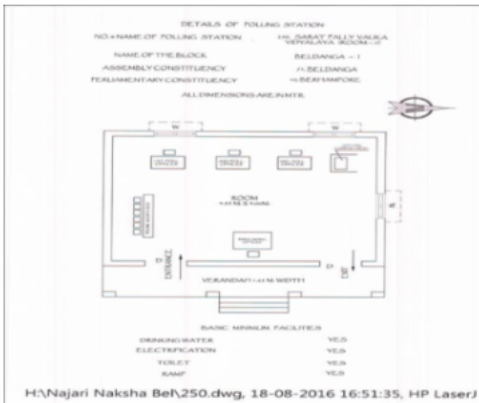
DETAILS OF POLLING STATION

NO.+NAME OF POLLING STATION	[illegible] SARAT PALLY BALIKA VIDYALAYA ROOM-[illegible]

NAME OF THE BLOCK	BELDANGA - I

ASSEMBLY CONSTITUENCY	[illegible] BELDANGA

PARLIAMENTARY CONSTITUENCY	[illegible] BERHAMPORE

ALL DIMENSIONS ARE IN MTR.

W

W

W

ROOM
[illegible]

ENTRANCE

EXIT

D

D

VERANDAH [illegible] WIDTH

BASIC MINIMUM FACILITIES

DRINKING WATER	YES
ELECTRIFICATION	YES
TOILET	YES
RAMP	YES

H:\Najari Naksha Bel\250.dwg, 18-08-2016 16:51:35, HP LaserJ